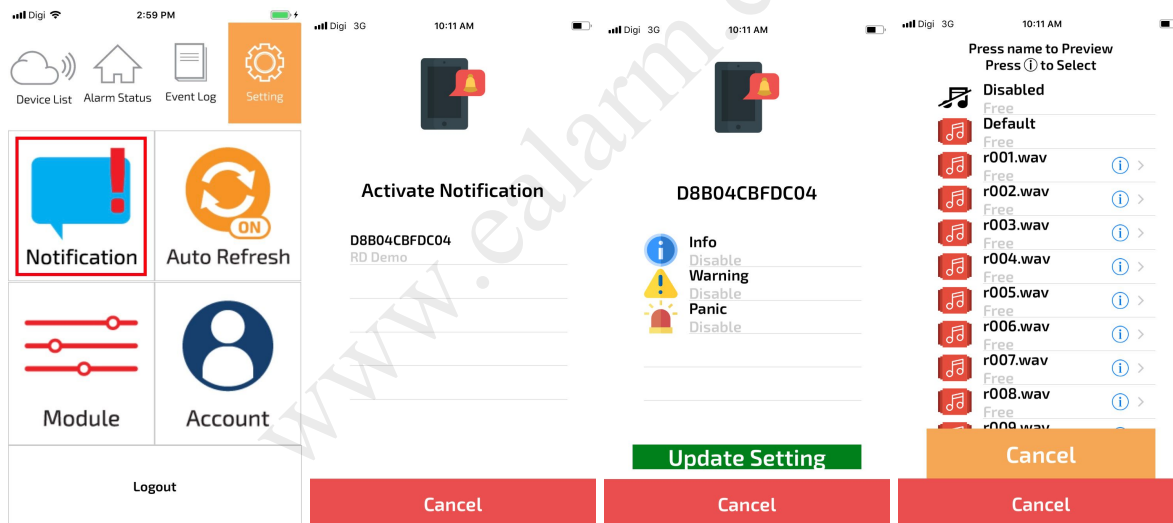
Digi 2:59 PM

Device List Alarm Status Event Log Setting

Notification Auto Refresh

ON

Module Account

Logout

Digi 3G 10:11 AM

Activate Notification

D8B04CBFDC04
RD Demo

Cancel

Digi 3G 10:11 AM

D8B04CBFDC04

Info
Disable
Warning
Disable
Panic
Disable

Update Setting

Cancel

Digi 3G 10:11 AM

Press name to Preview
Press ⓘ to Select

Disabled
Free
Default
Free
r001.wav
Free
r002.wav
Free
r003.wav
Free
r004.wav
Free
r005.wav
Free
r006.wav
Free
r007.wav
Free
r008.wav
Free
r009.wav

Cancel

Cancel

www.ealarm